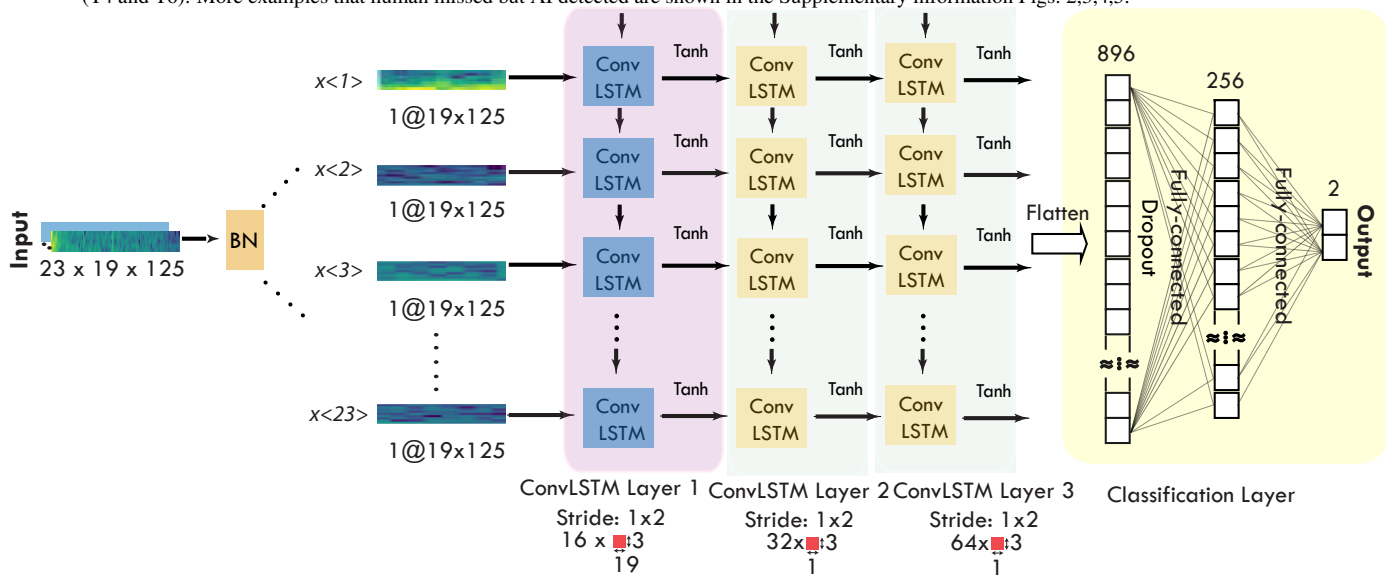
(14 and 18). More examples that human missed but AI detected are shown in the Supplementary information Figs. 2,3,4,5.

Input
23 x 19 x 125
BN

x<1>
1@19x125
x<2>
1@19x125
x<3>
1@19x125
x<23>
1@19x125

Conv LSTM
Tanh
Conv LSTM
Tanh
Conv LSTM
Tanh

Conv LSTM
Tanh
Conv LSTM
Tanh
Conv LSTM
Tanh

Conv LSTM
Tanh
Conv LSTM
Tanh
Conv LSTM
Tanh

Conv LSTM
Tanh
Conv LSTM
Tanh
Conv LSTM
Tanh

Flatten

896
Dropout
Fully-connected
256
Fully-connected
2
Output

ConvLSTM Layer 1
Stride: 1x2
16 x 3
19

ConvLSTM Layer 2
Stride: 1x2
32x 3
1

ConvLSTM Layer 3
Stride: 1x2
64x 3
1

Classification Layer